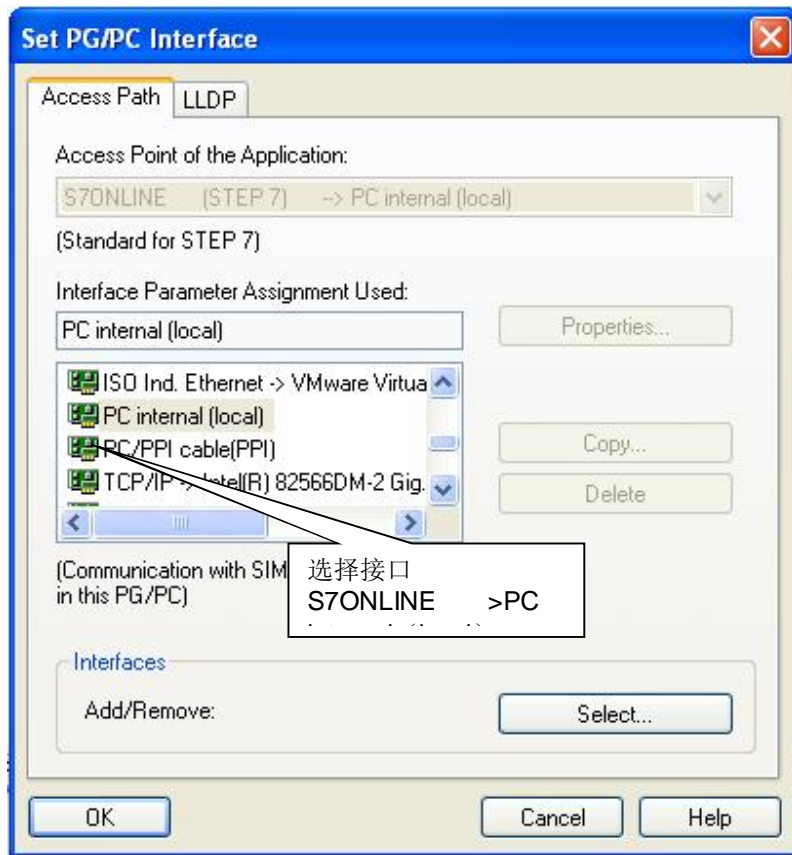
Set PG/PC Interface

Access Path | LLDP

Access Point of the Application:

S7ONLINE (STEP 7) --> PC internal (local)

(Standard for STEP 7)

Interface Parameter Assignment Used:

PC internal (local)

Properties...

ISO Ind. Ethernet -> VMware Virtua
PC internal (local)
PC/PPI cable(PPI)
TCP/IP -> Intel(R) 82566DM-2 Gig.

Copy...

Delete

(Communication with SIM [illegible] in this PG/PC)

选择接口
S7ONLINE >PC
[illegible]

Interfaces

Add/Remove:

Select...

OK

Cancel

Help